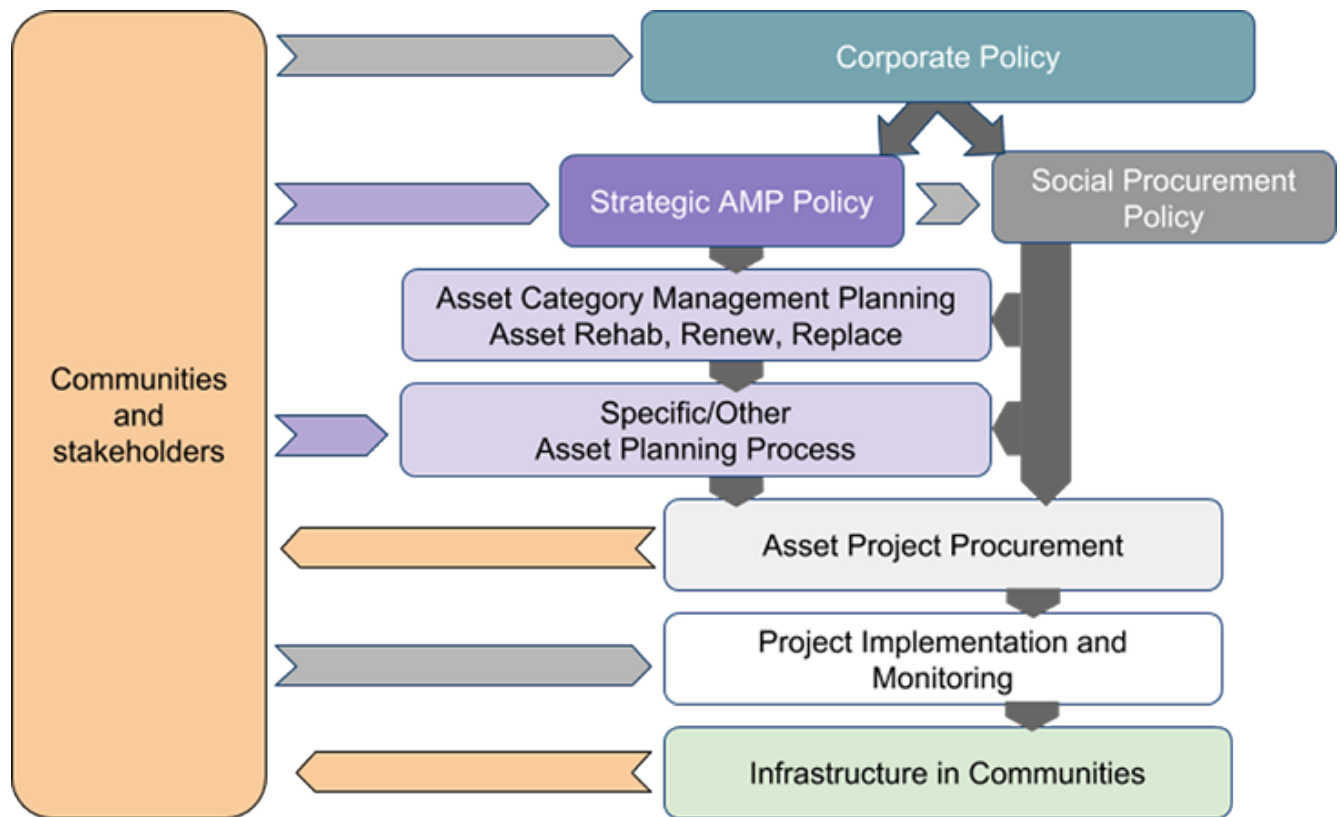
Communities and stakeholders

Corporate Policy

Strategic AMP Policy

Social Procurement Policy

Asset Category Management Planning
Asset Rehab, Renew, Replace

Specific/Other
Asset Planning Process

Asset Project Procurement

Project Implementation and Monitoring

Infrastructure in Communities